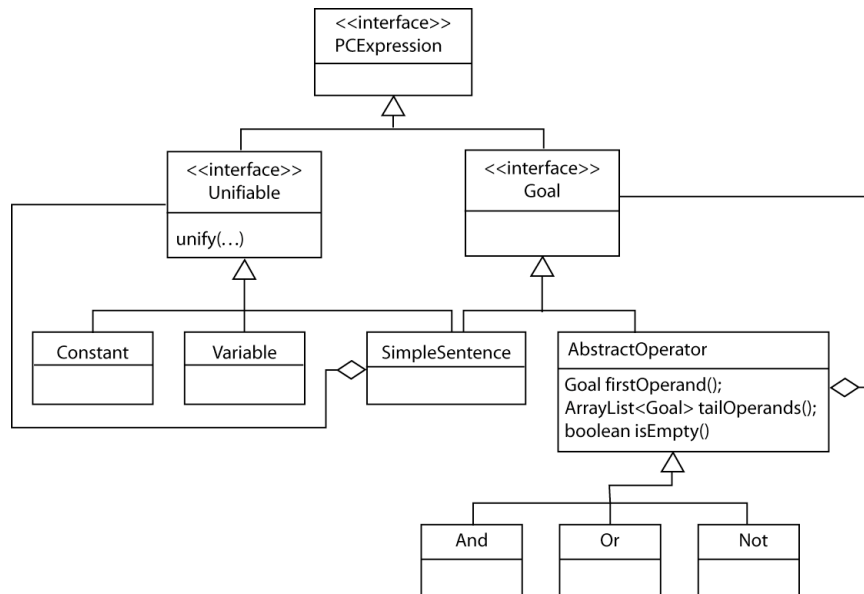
<<interface>>
PCExpression

<<interface>>
Unifiable

unify(…)

<<interface>>
Goal

Constant

Variable

SimpleSentence

AbstractOperator

Goal firstOperand();
ArrayList<Goal> tailOperands();
boolean isEmpty()

And

Or

Not